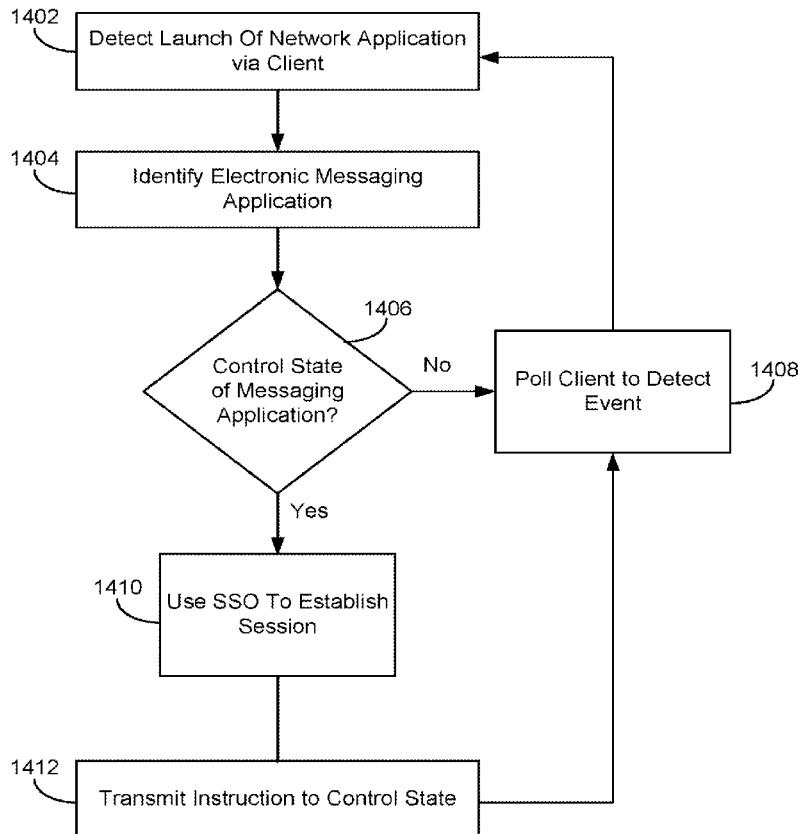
1402
Detect Launch Of Network Application via Client

1404
Identify Electronic Messaging Application

1406
Control State of Messaging Application?

No

Poll Client to Detect Event

1408

Yes

1410
Use SSO To Establish Session

1412
Transmit Instruction to Control State